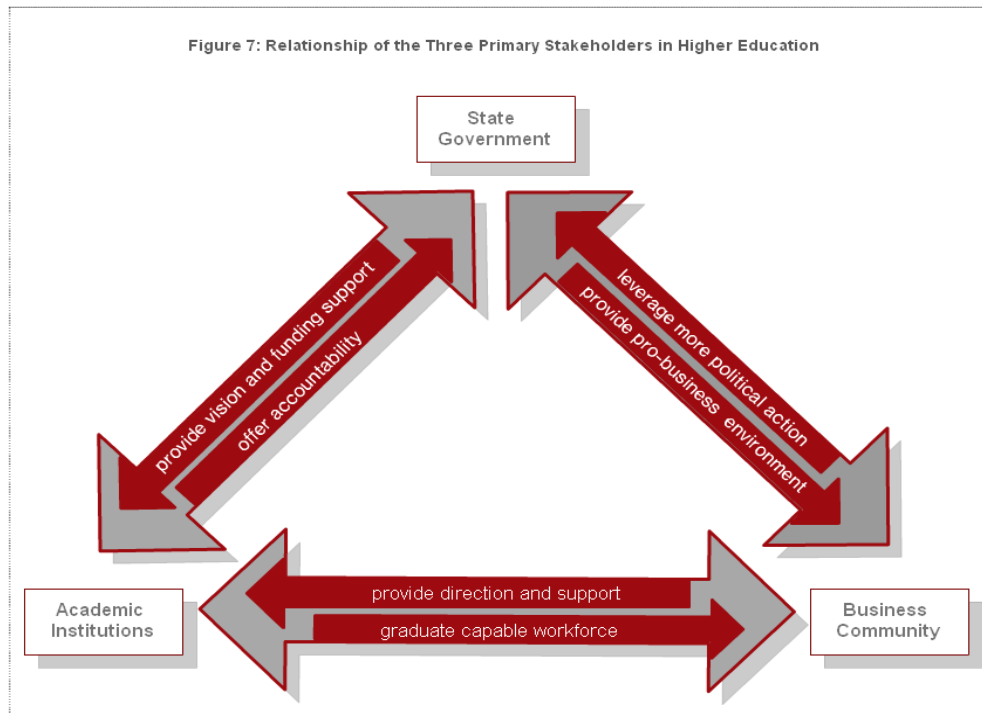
Figure 7: Relationship of the Three Primary Stakeholders in Higher Education

State Government

provide vision and funding support

offer accountability

leverage more political action

provide pro-business environment

Academic Institutions

provide direction and support

graduate capable workforce

Business Community